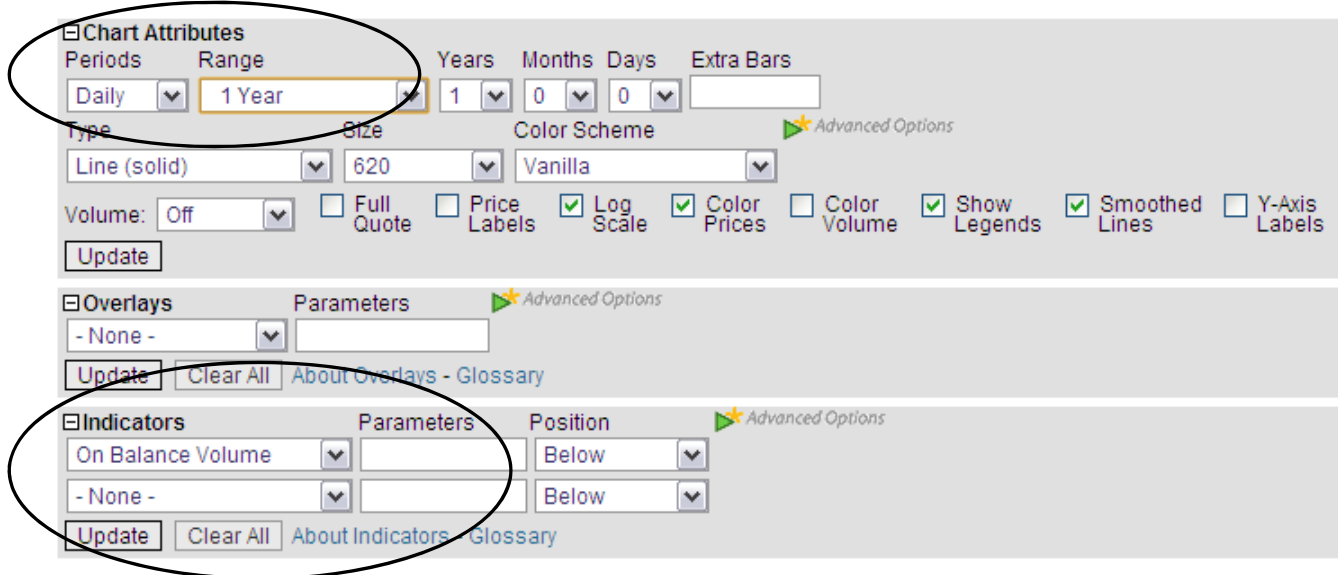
⊟Chart Attributes
Periods Range Years Months Days Extra Bars
Daily 1 Year 1 0 0
Type Size Color Scheme Advanced Options
Line (solid) 620 Vanilla
Volume: Off Full Quote Price Labels Log Scale Color Prices Color Volume Show Legends Smoothed Lines Y-Axis Labels
Update

⊟Overlays Parameters Advanced Options
- None -
Update Clear All About Overlays - Glossary

⊟Indicators Parameters Position Advanced Options
On Balance Volume Below
- None - Below
Update Clear All About Indicators - Glossary